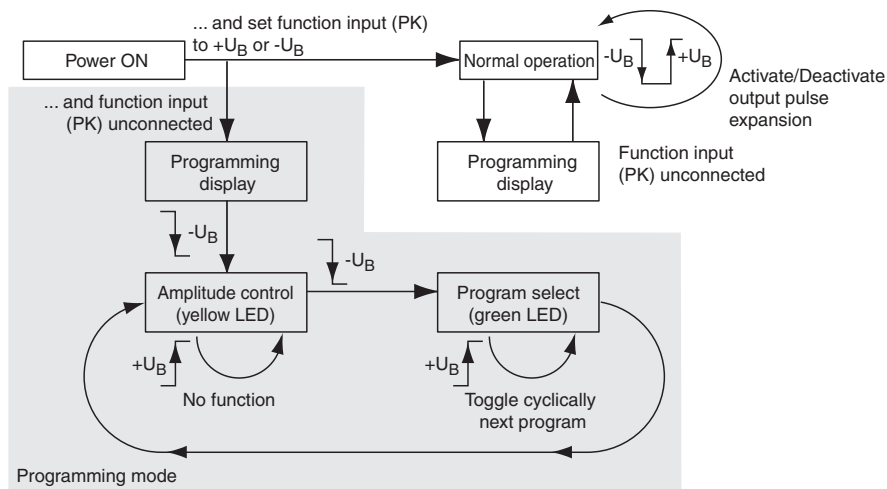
... and set function input (PK) to $+U_B$ or $-U_B$

Power ON

Normal operation

$-U_B$

$+U_B$

Activate/Deactivate output pulse expansion

... and function input (PK) unconnected

Programming display

Programming display

Function input (PK) unconnected

$-U_B$

$-U_B$

Amplitude control (yellow LED)

Program select (green LED)

$+U_B$

$+U_B$

No function

Toggle cyclically next program

Programming mode